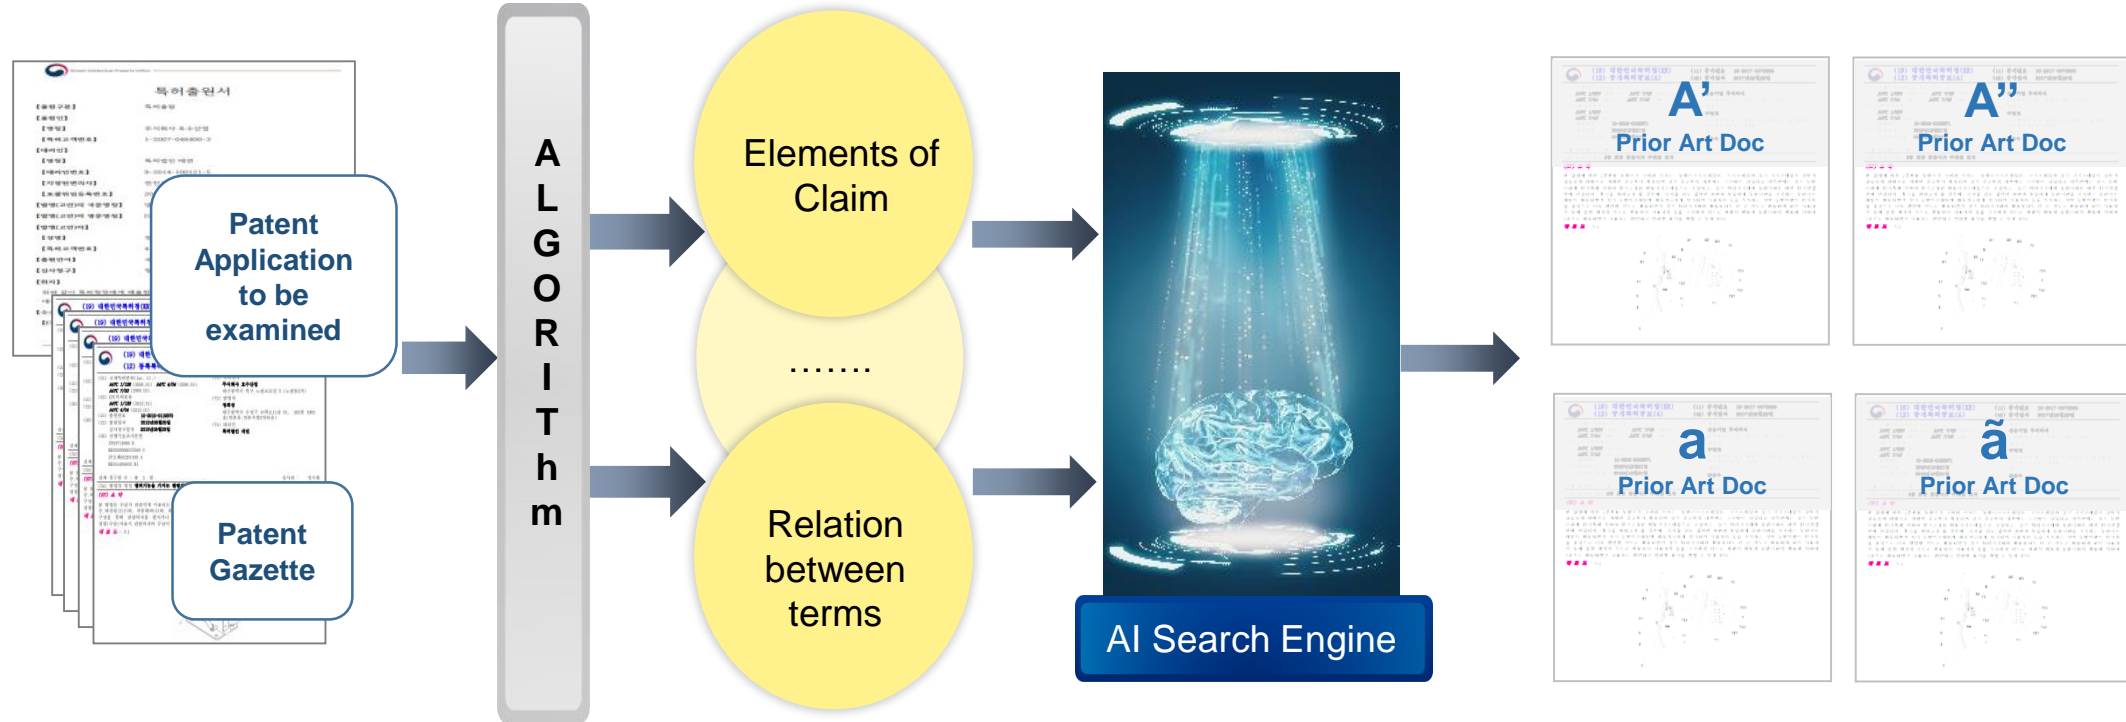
특허출원서

Patent Application to be examined

Patent Gazette

A L G O R I T h m

Elements of Claim

.......

Relation between terms

AI Search Engine

A'
Prior Art Doc

A''
Prior Art Doc

a
Prior Art Doc

ã
Prior Art Doc